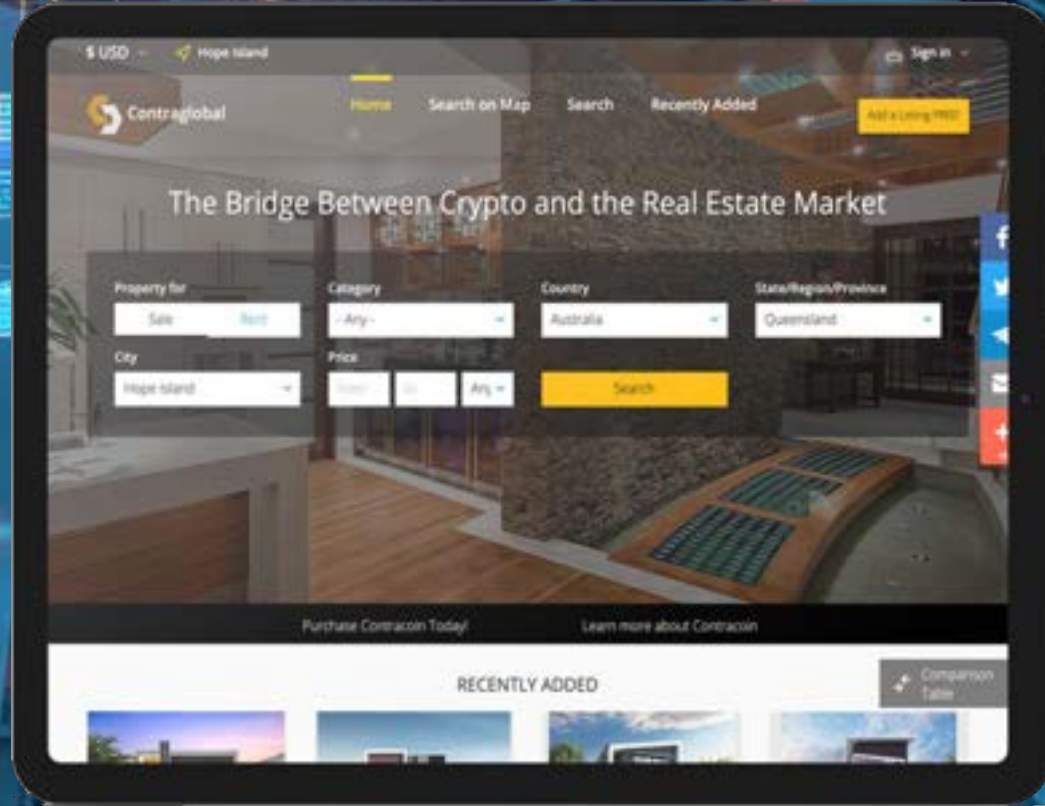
$ USD

Hope Island

Sign in

Contraglobal

Home

Search on Map

Search

Recently Added

Add a Listing FREE!

The Bridge Between Crypto and the Real Estate Market

Property for

Sale

Rent

Category

- Any -

Country

Australia

State/Region/Province

Queensland

City

Hope Island

Price

From

To

Any

Search

Purchase Contracoin Today!

Learn more about Contracoin

Comparison Table

RECENTLY ADDED